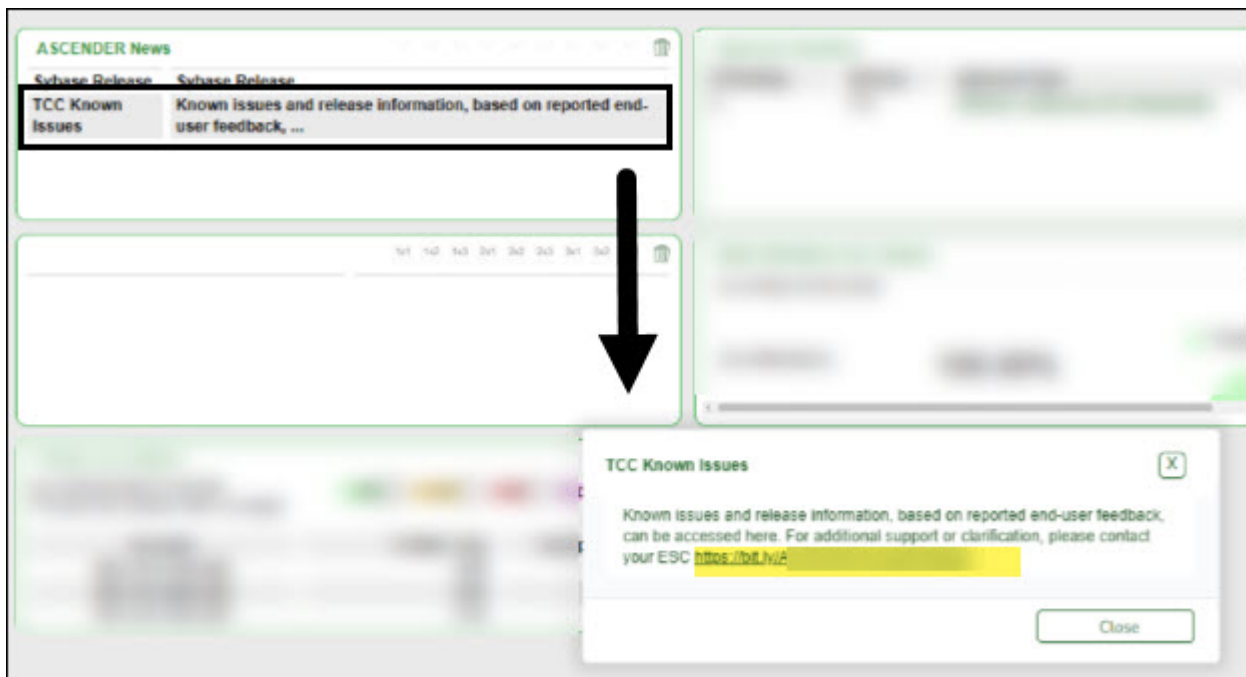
ASCENDER News

| Sybase Release | Sybase Release |
|---|---|
| TCC Known Issues | Known issues and release information, based on reported end-user feedback, ... |

1x1 1x2 1x3 2x1 3x2 2x3 3x1 3x3

TCC Known Issues

X

Known issues and release information, based on reported end-user feedback, can be accessed here. For additional support or clarification, please contact your ESC https://bit.ly/A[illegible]

Close